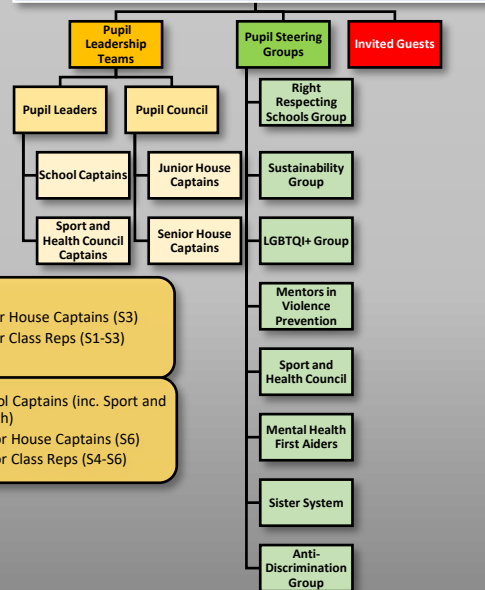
Pupil Leadership Teams

Pupil Steering Groups

Invited Guests

Pupil Leaders

Pupil Council

School Captains

Sport and Health Council Captains

Junior House Captains

Senior House Captains

Right Respecting Schools Group

Sustainability Group

LGBTQI+ Group

Mentors in Violence Prevention

Sport and Health Council

Mental Health First Aiders

Sister System

Anti-Discrimination Group

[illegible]r House Captains (S3)
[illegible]r Class Reps (S1-S3)

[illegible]ol Captains (inc. Sport and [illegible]h)
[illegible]or House Captains (S6)
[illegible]or Class Reps (S4-S6)